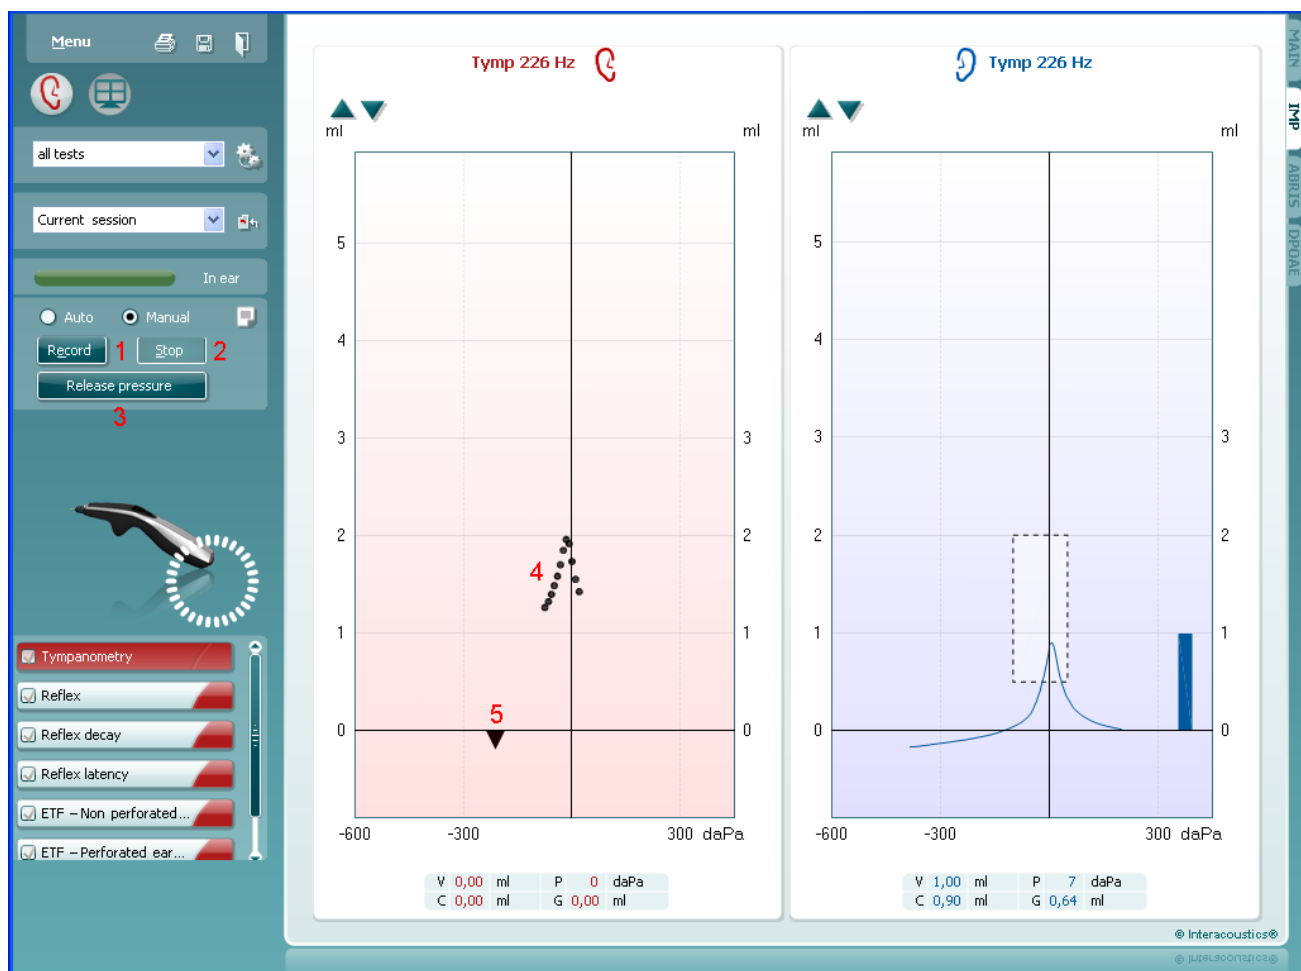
Menu

all tests

Current session

In ear

Auto Manual

Record 1 Stop 2

Release pressure

3

Tympanometry
Reflex
Reflex decay
Reflex latency
ETF – Non perforated...
ETF – Perforated ear...

Tymp 226 Hz

ml ml

5
4
3 3
2 2
1 1
0 0

4

5

-600 -300 300 daPa

| V | 0,00 | ml | P | 0 | daPa |
|---|---|---|---|---|---|
| C | 0,00 | ml | G | 0,00 | ml |

Tymp 226 Hz

ml ml

5
4
3 3
2 2
1 1
0 0

-600 -300 300 daPa

| V | 1,00 | ml | P | 7 | daPa |
|---|---|---|---|---|---|
| C | 0,90 | ml | G | 0,64 | ml |

MAIN
IMP
ABRIS
DPOAE

© Interacoustics®